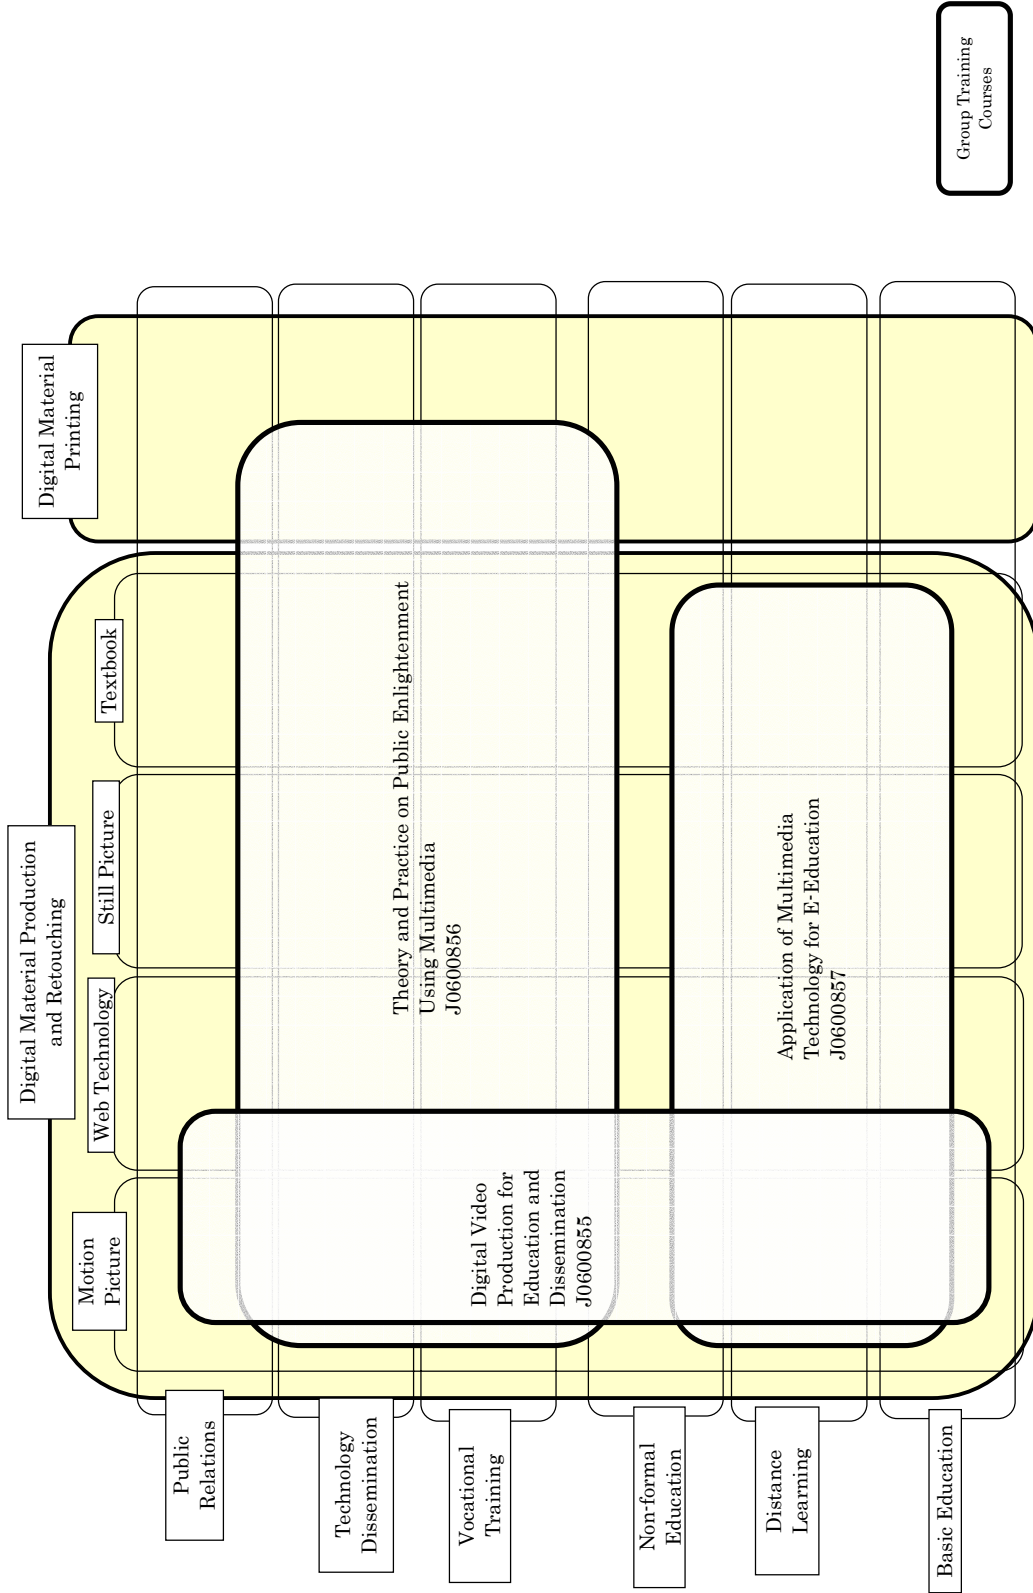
Group Training Courses

Digital Material Printing

Digital Material Production and Retouching

Textbook

Still Picture

Web Technology

Motion Picture

Theory and Practice on Public Enlightenment Using Multimedia J0600856

Application of Multimedia Technology for E-Education J0600857

Digital Video Production for Education and Dissemination J0600855

Public Relations

Technology Dissemination

Vocational Training

Non-formal Education

Distance Learning

Basic Education